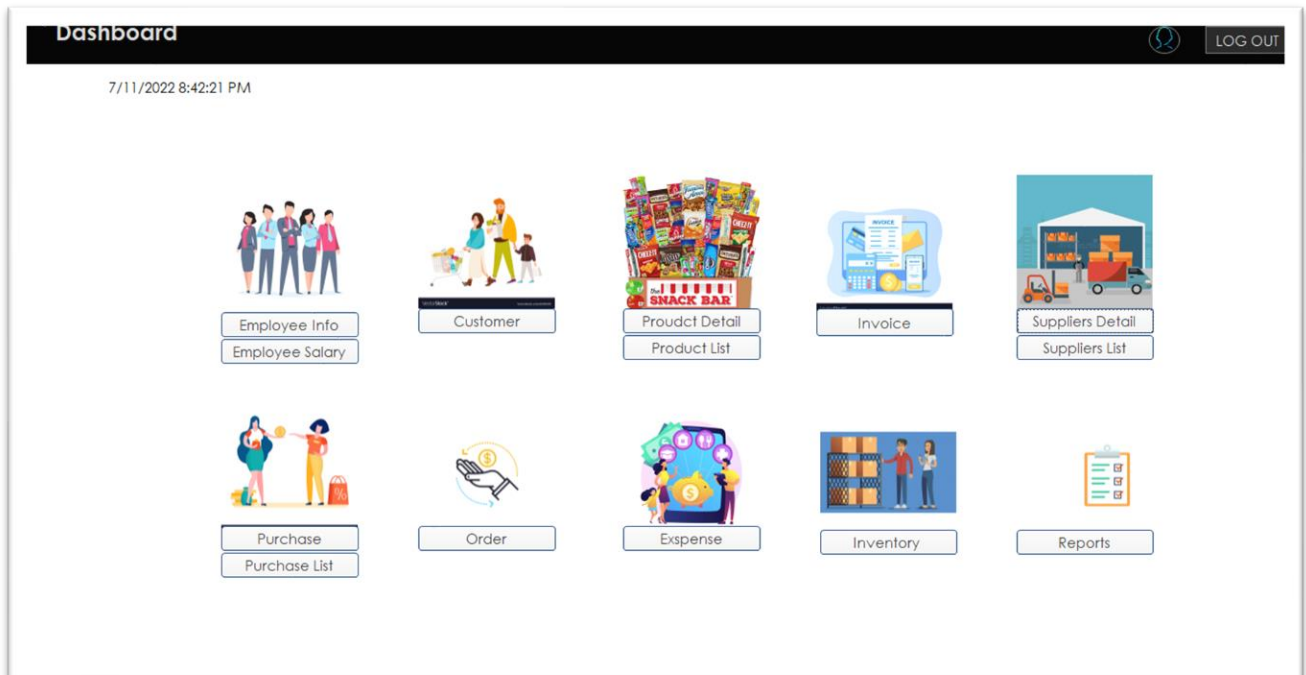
Dashboard

LOG OUT

7/11/2022 8:42:21 PM

Employee Info
Employee Salary

Customer

SNACK BAR
Proudct Detail
Product List

INVOICE
Invoice

Suppliers Detail
Suppliers List

Purchase
Purchase List

Order

Exspense

Inventory

Reports